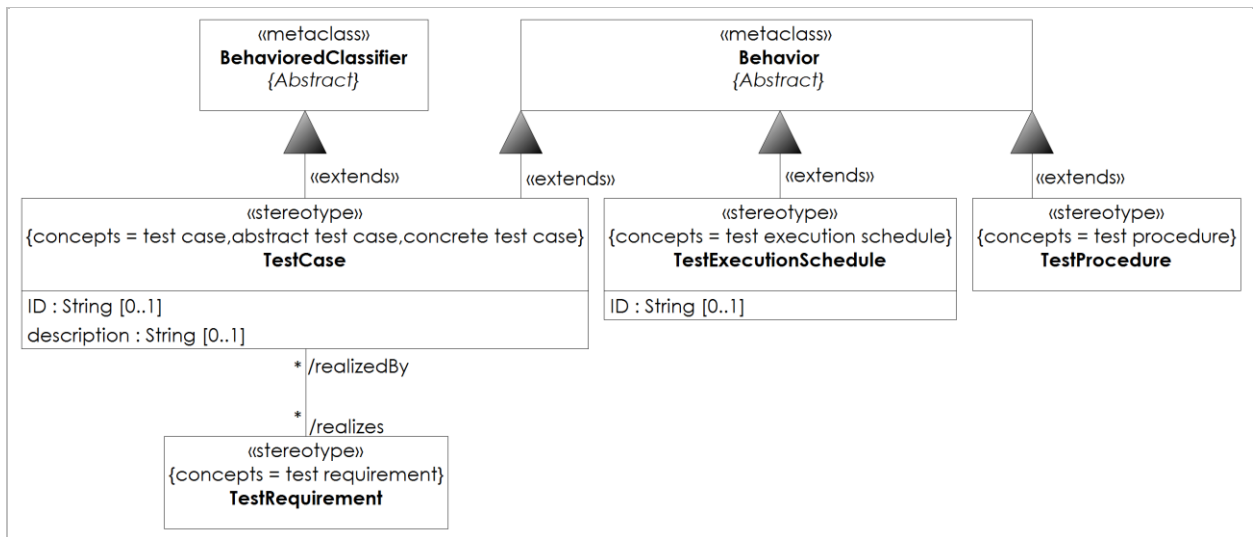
«metaclass»
**BehavioredClassifier**
*{Abstract}*

«metaclass»
**Behavior**
*{Abstract}*

«extends»

«extends»

«extends»

«extends»

«stereotype»
{concepts = test case,abstract test case,concrete test case}
**TestCase**

ID : String [0..1]
description : String [0..1]

«stereotype»
{concepts = test execution schedule}
**TestExecutionSchedule**

ID : String [0..1]

«stereotype»
{concepts = test procedure}
**TestProcedure**

* /realizedBy

* /realizes

«stereotype»
{concepts = test requirement}
**TestRequirement**